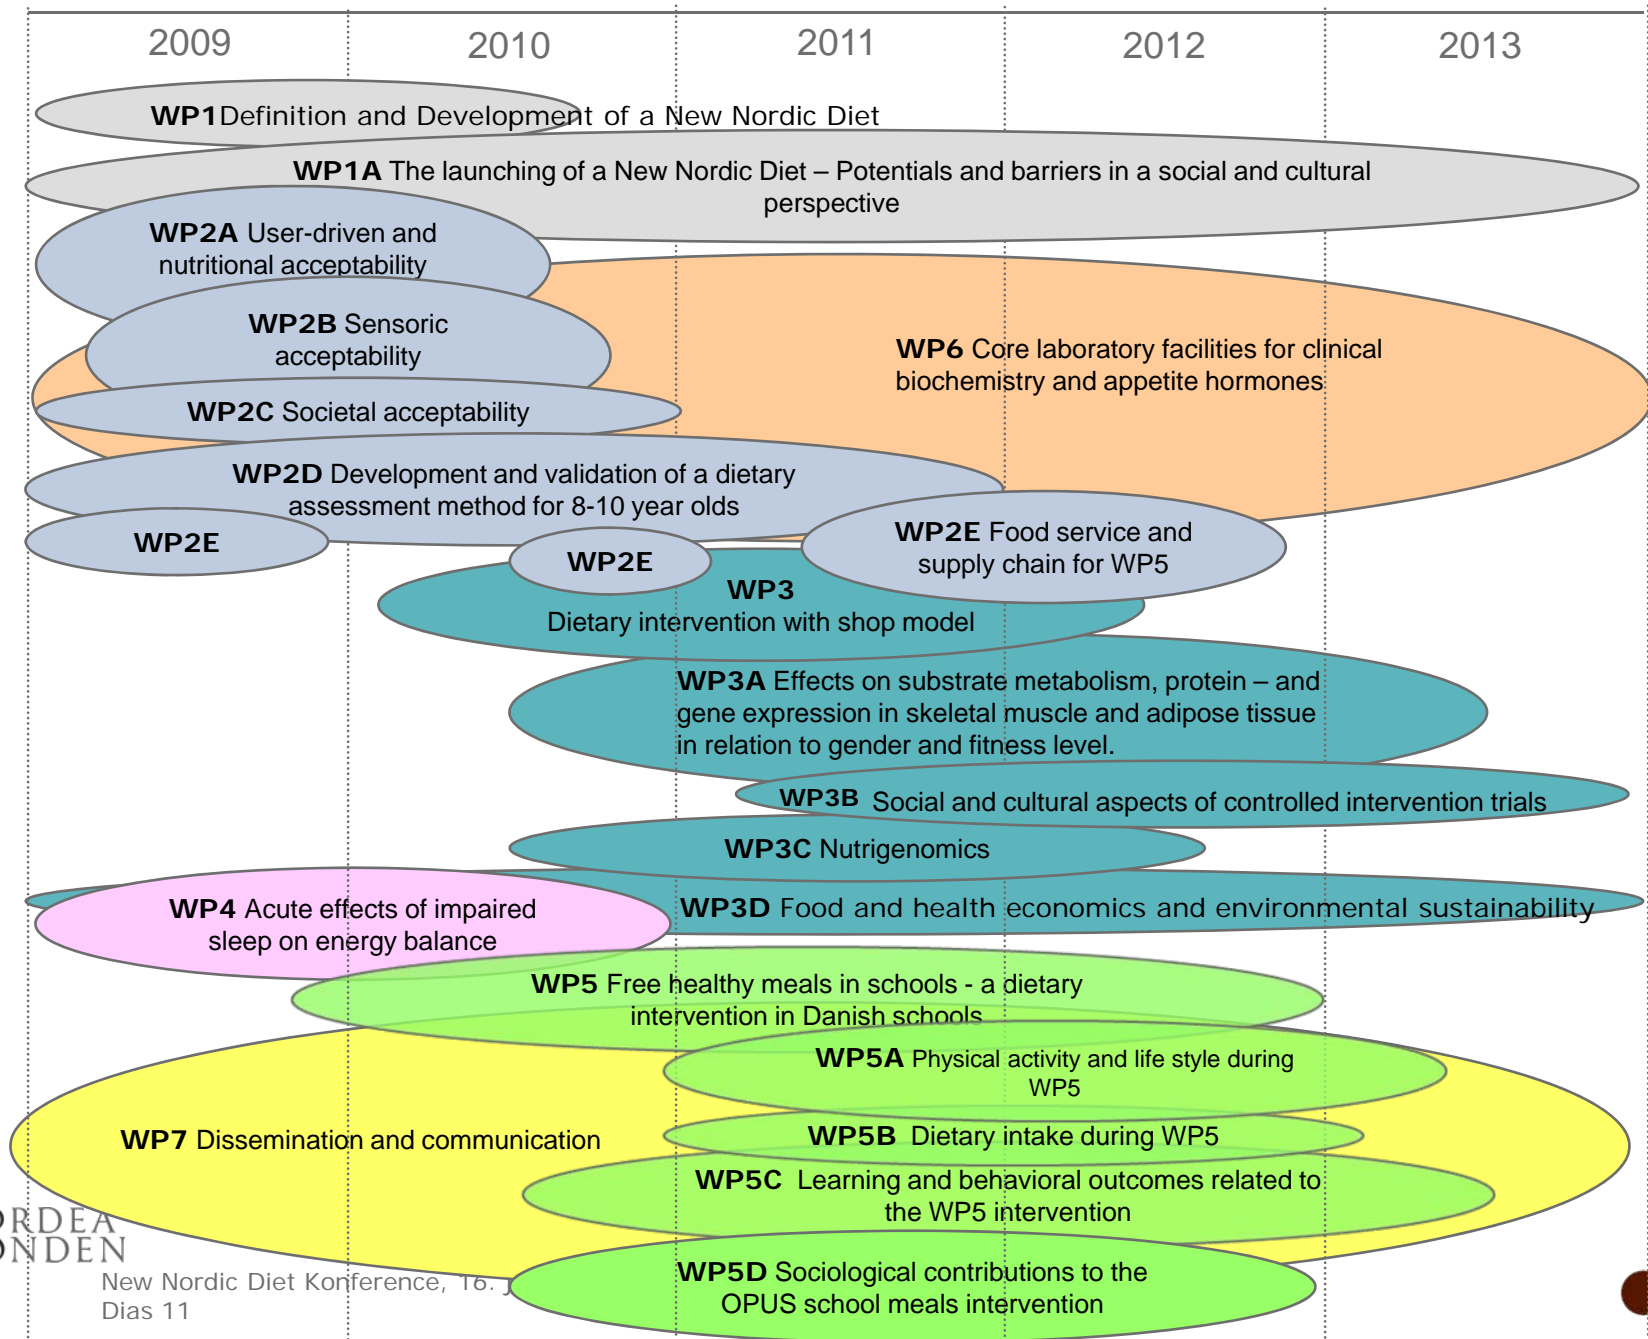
2009
2010
2011
2012
2013

**WP1** Definition and Development of a New Nordic Diet

**WP1A** The launching of a New Nordic Diet – Potentials and barriers in a social and cultural perspective

**WP2A** User-driven and nutritional acceptability

**WP2B** Sensoric acceptability

**WP6** Core laboratory facilities for clinical biochemistry and appetite hormones

**WP2C** Societal acceptability

**WP2D** Development and validation of a dietary assessment method for 8-10 year olds

**WP2E**

**WP2E**

**WP2E** Food service and supply chain for WP5

**WP3** Dietary intervention with shop model

**WP3A** Effects on substrate metabolism, protein – and gene expression in skeletal muscle and adipose tissue in relation to gender and fitness level.

**WP3B** Social and cultural aspects of controlled intervention trials

**WP3C** Nutrigenomics

**WP4** Acute effects of impaired sleep on energy balance

**WP3D** Food and health economics and environmental sustainability

**WP5** Free healthy meals in schools - a dietary intervention in Danish schools

**WP5A** Physical activity and life style during WP5

**WP7** Dissemination and communication

**WP5B** Dietary intake during WP5

**WP5C** Learning and behavioral outcomes related to the WP5 intervention

RDEA
NDEN

New Nordic Diet Konference, 16. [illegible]
Dias 11

**WP5D** Sociological contributions to the OPUS school meals intervention